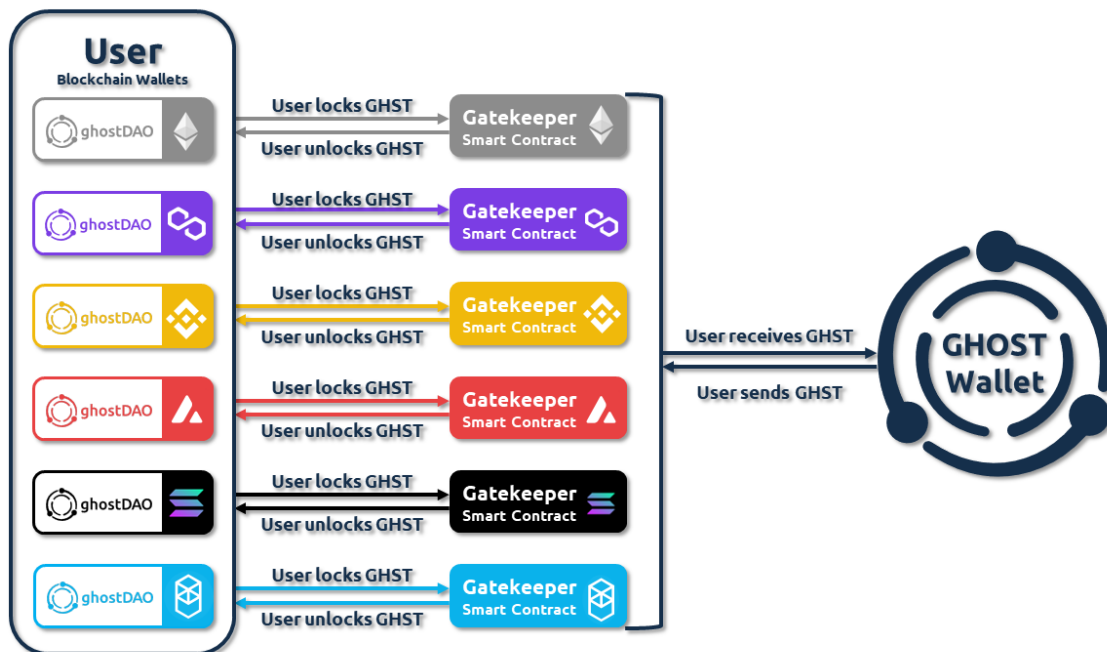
User
Blockchain Wallets

ghostDAO
User locks GHST
User unlocks GHST
Gatekeeper
Smart Contract

ghostDAO
User locks GHST
User unlocks GHST
Gatekeeper
Smart Contract

ghostDAO
User locks GHST
User unlocks GHST
Gatekeeper
Smart Contract

ghostDAO
User locks GHST
User unlocks GHST
Gatekeeper
Smart Contract

ghostDAO
User locks GHST
User unlocks GHST
Gatekeeper
Smart Contract

ghostDAO
User locks GHST
User unlocks GHST
Gatekeeper
Smart Contract

User receives GHST
User sends GHST

GHOST
Wallet